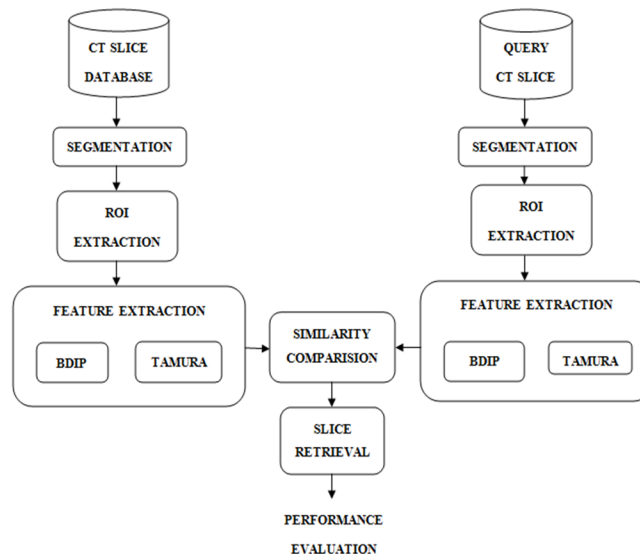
CT SLICE
DATABASE

SEGMENTATION

ROI
EXTRACTION

FEATURE EXTRACTION

BDIP

TAMURA

QUERY
CT SLICE

SEGMENTATION

ROI
EXTRACTION

FEATURE EXTRACTION

BDIP

TAMURA

SIMILARITY
COMPARISION

SLICE
RETRIEVAL

PERFORMANCE
EVALUATION